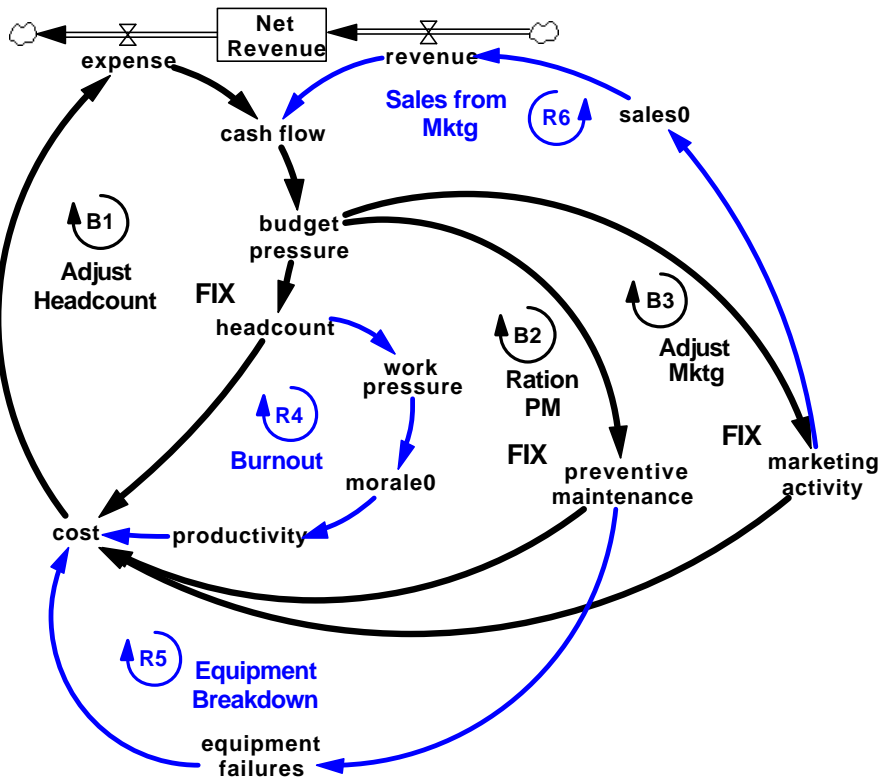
Net Revenue
expense
revenue
Sales from Mktg
R6
sales0
cash flow
B1
budget pressure
Adjust Headcount
FIX
headcount
B3
B2
Adjust Mktg
work pressure
Ration PM
R4
FIX
Burnout
FIX
morale0
preventive maintenance
marketing activity
cost
productivity
R5
Equipment Breakdown
equipment failures